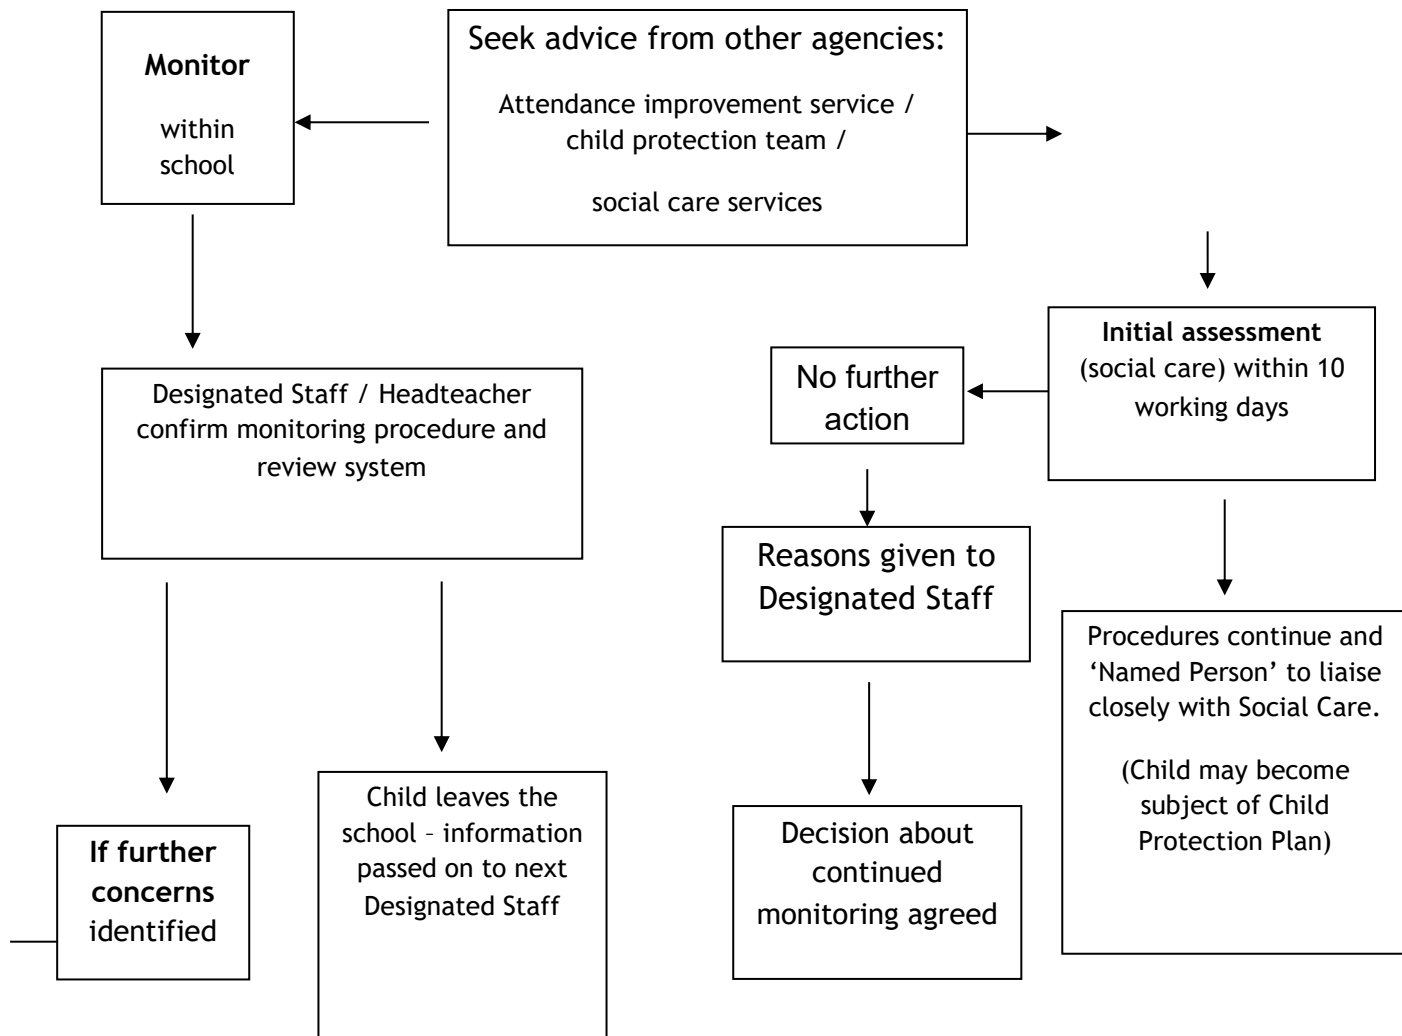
Monitor

within school

Seek advice from other agencies:

Attendance improvement service / child protection team /

social care services

Designated Staff / Headteacher confirm monitoring procedure and review system

Initial assessment (social care) within 10 working days

No further action

Reasons given to Designated Staff

Procedures continue and 'Named Person' to liaise closely with Social Care.

(Child may become subject of Child Protection Plan)

If further concerns identified

Child leaves the school – information passed on to next Designated Staff

Decision about continued monitoring agreed